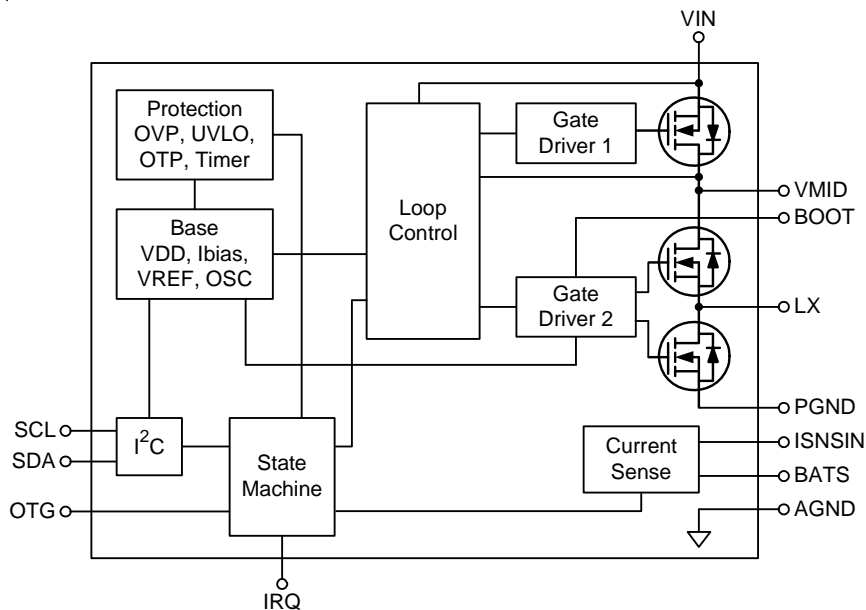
VIN

Protection
OVP, UVLO,
OTP, Timer

Gate
Driver 1

Loop
Control

VMID

BOOT

Base
VDD, Ibias,
VREF, OSC

Gate
Driver 2

LX

PGND

SCL

SDA

$I^2C$

State
Machine

Current
Sense

ISNSIN

BATS

OTG

AGND

IRQ